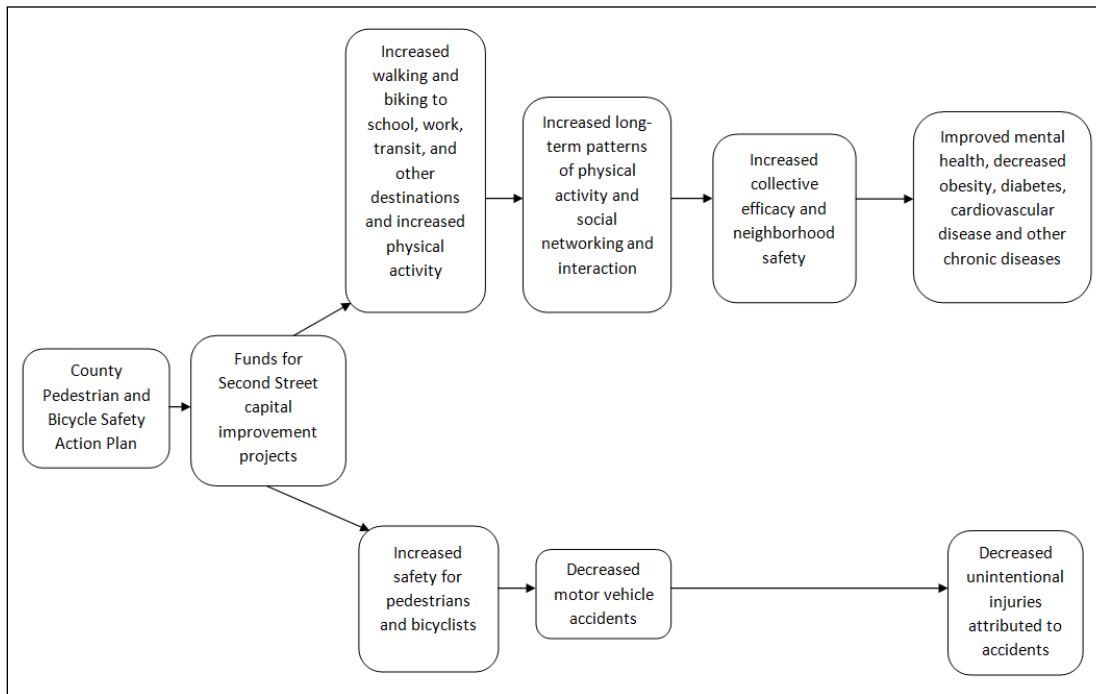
County Pedestrian and Bicycle Safety Action Plan

Funds for Second Street capital improvement projects

Increased walking and biking to school, work, transit, and other destinations and increased physical activity

Increased long-term patterns of physical activity and social networking and interaction

Increased collective efficacy and neighborhood safety

Improved mental health, decreased obesity, diabetes, cardiovascular disease and other chronic diseases

Increased safety for pedestrians and bicyclists

Decreased motor vehicle accidents

Decreased unintentional injuries attributed to accidents